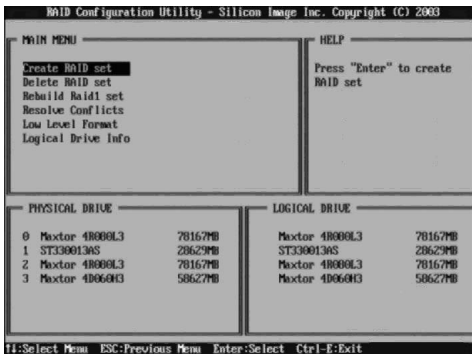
RAID Configuration Utility - Silicon Image Inc. Copyright (C) 2003

MAIN MENU

Create RAID set
Delete RAID set
Rebuild Raid1 set
Resolve Conflicts
Low Level Format
Logical Drive Info

HELP

Press "Enter" to create RAID set

PHYSICAL DRIVE

| | | |
|---|---|---|
| 0 | Maxtor 4R080L3 | 78167MB |
| 1 | ST330013AS | 28629MB |
| 2 | Maxtor 4R080L3 | 78167MB |
| 3 | Maxtor 4D060H3 | 58627MB |

LOGICAL DRIVE

| | |
|---|---|
| Maxtor 4R080L3 | 78167MB |
| ST330013AS | 28629MB |
| Maxtor 4R080L3 | 78167MB |
| Maxtor 4D060H3 | 58627MB |

↑↓:Select Menu ESC:Previous Menu Enter:Select Ctrl-E:Exit